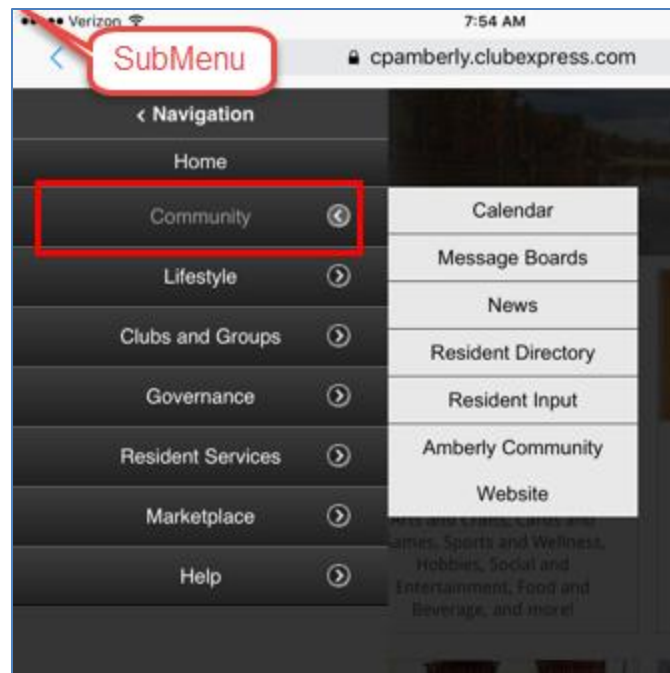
Verizon
7:54 AM
SubMenu
cpamberly.clubexpress.com

< Navigation
Home
Community
Lifestyle
Clubs and Groups
Governance
Resident Services
Marketplace
Help

Calendar
Message Boards
News
Resident Directory
Resident Input
Amberly Community Website

Arts and Crafts, Cards and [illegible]ames, Sports and Wellness, Hobbies, Social and Entertainment, Food and Beverage, and more!